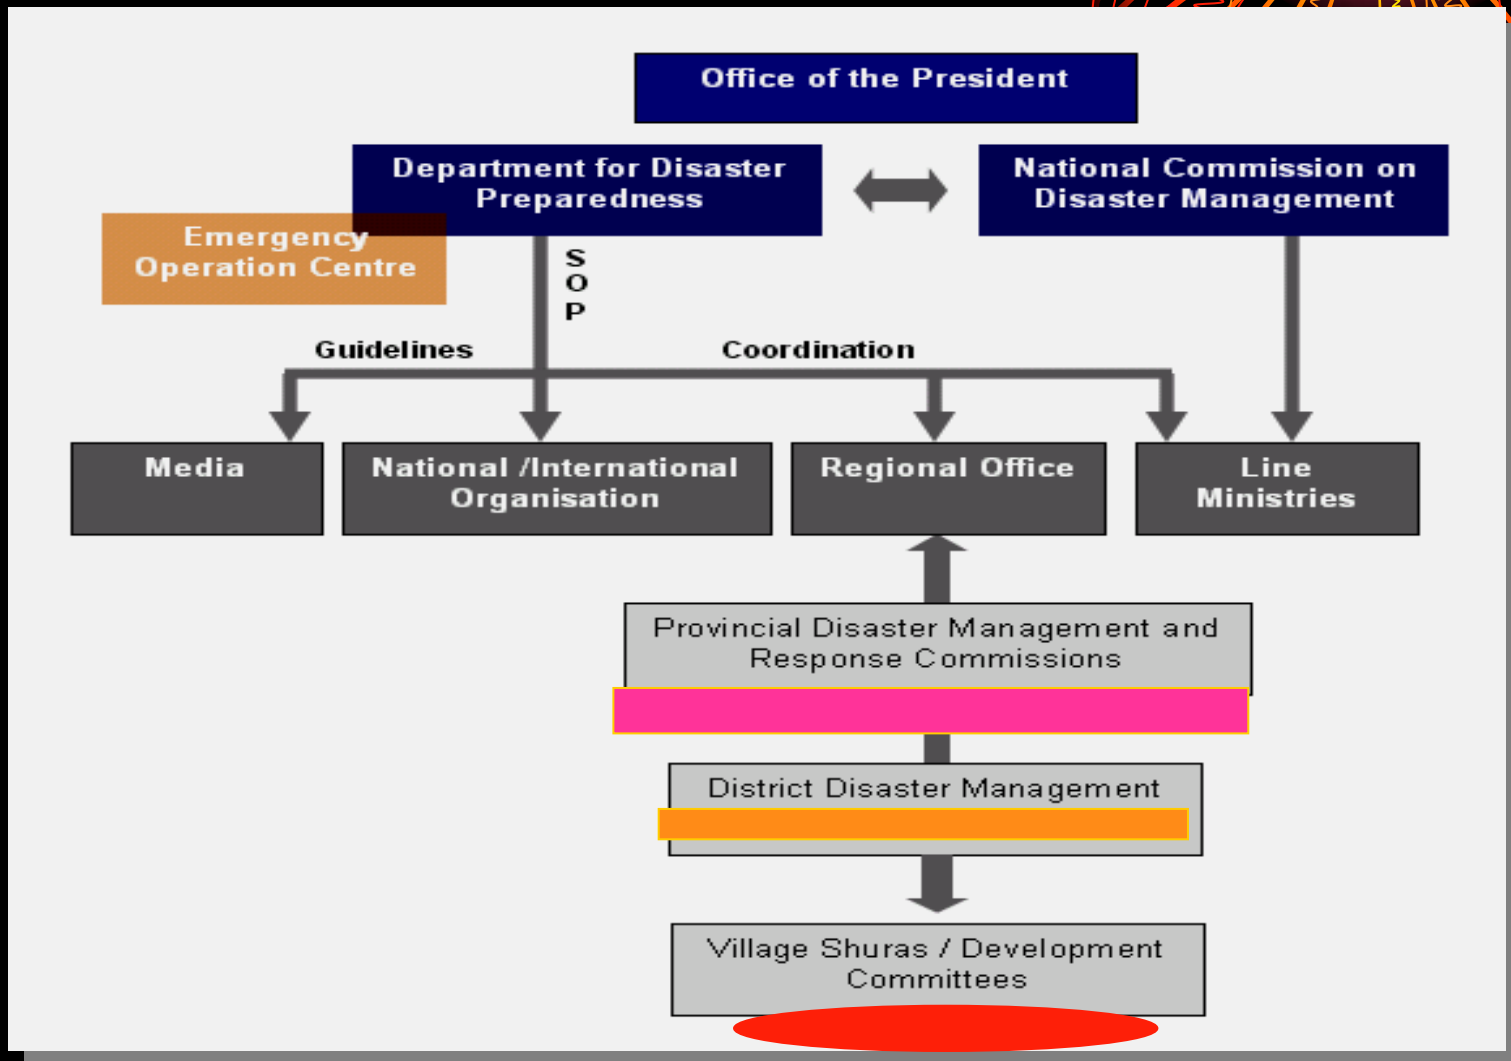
Office of the President

Department for Disaster Preparedness

National Commission on Disaster Management

Emergency Operation Centre

S
O
P

Guidelines

Coordination

Media

National /International Organisation

Regional Office

Line Ministries

Provincial Disaster Management and Response Commissions

District Disaster Management

Village Shuras / Development Committees